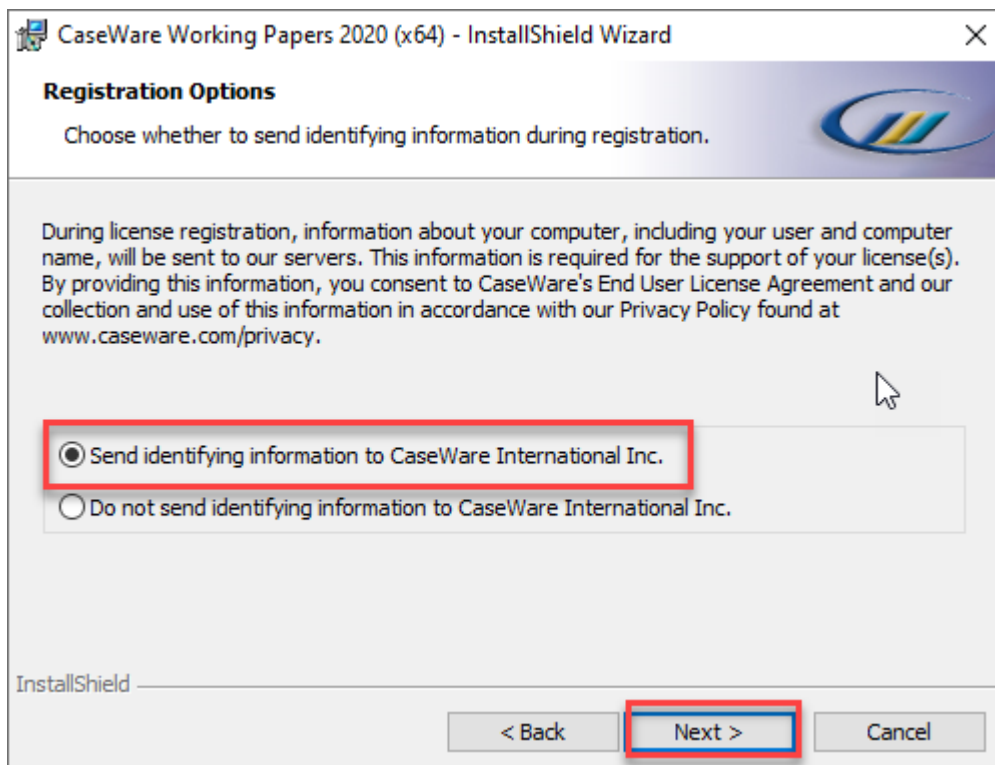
CaseWare Working Papers 2020 (x64) - InstallShield Wizard

Registration Options

Choose whether to send identifying information during registration.

During license registration, information about your computer, including your user and computer name, will be sent to our servers. This information is required for the support of your license(s). By providing this information, you consent to CaseWare's End User License Agreement and our collection and use of this information in accordance with our Privacy Policy found at www.caseware.com/privacy.

Send identifying information to CaseWare International Inc.

Do not send identifying information to CaseWare International Inc.

InstallShield

< Back

Next >

Cancel